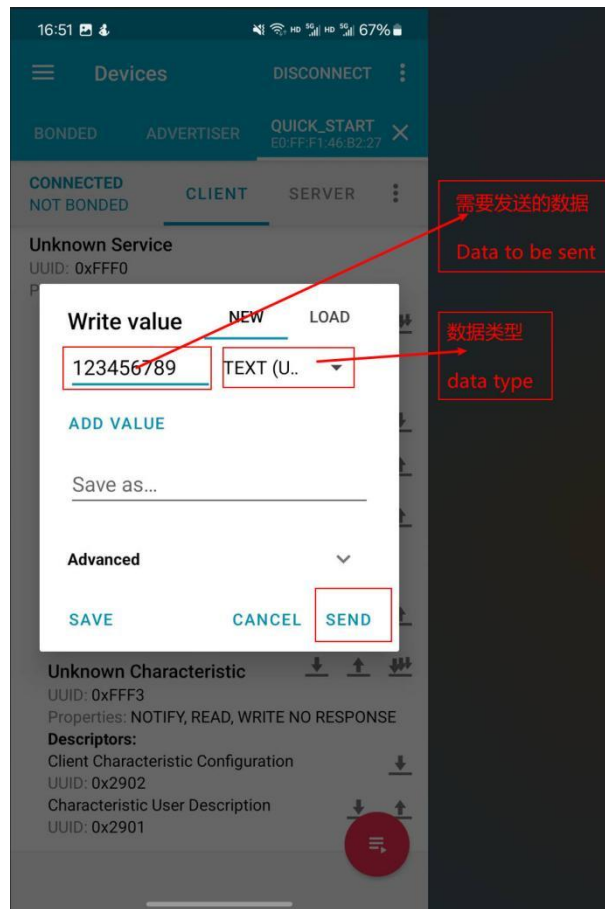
16:51

67%

Devices DISCONNECT

BONDED ADVERTISER QUICK_START E0:FF:F1:46:B2:27

CONNECTED NOT BONDED CLIENT SERVER

Unknown Service
UUID: 0xFFF0
P

Write value NEW LOAD

123456789 TEXT (U..

ADD VALUE

Save as...

Advanced

SAVE CANCEL SEND

Unknown Characteristic
UUID: 0xFFF3
Properties: NOTIFY, READ, WRITE NO RESPONSE
Descriptors:
Client Characteristic Configuration
UUID: 0x2902
Characteristic User Description
UUID: 0x2901

需要发送的数据
Data to be sent

数据类型
data type